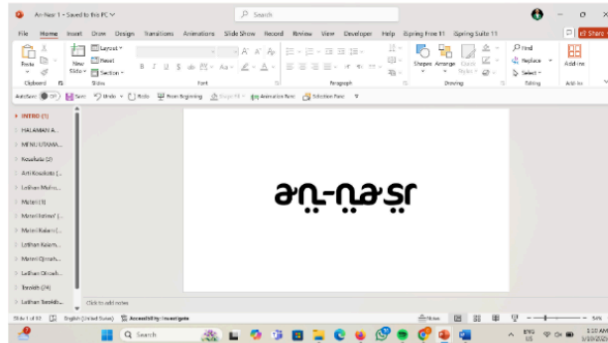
An Nasr 1 • Saved to this PC
Search
File Home Insert Draw Design Transitions Animations Slide Show Record Review View Developer Help iSpring Free 11 iSpring Suite 11
Paste
Clipboard
New Slide
Layout
Reset
Section
Slides
B I U S ab
Font
Paragraph
Shapes Arrange Quick Styles
Drawing
Find
Replace
Select
Editing
Add-ins
AutoSave Off Save Undo Redo From Beginning Animation Pane Selection Pane
INTRO (1)
HALAMAN A...
MENU UTAMA...
Kosakata (2)
Arti Kosakata (...
Latihan Mahra...
Materi (3)
Materi Istima' (...
Materi Kalam (...
Latihan Kalam...
Materi Qiroah...
Latihan Qiroah...
Tarakib (24)
Latihan Tarakib...
an-naṣr
Click to add notes
Slide 1 of 62 English (United States) Accessibility: Investigate
Notes
Search